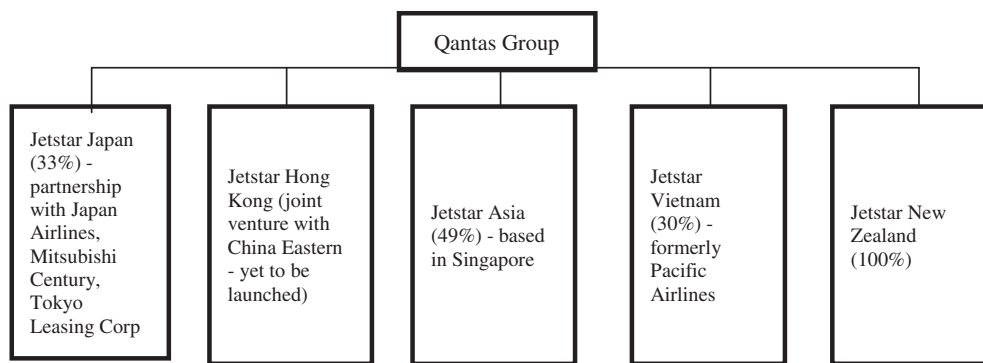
Qantas Group

Jetstar Japan (33%) - partnership with Japan Airlines, Mitsubishi Century, Tokyo Leasing Corp

Jetstar Hong Kong (joint venture with China Eastern - yet to be launched)

Jetstar Asia (49%) - based in Singapore

Jetstar Vietnam (30%) - formerly Pacific Airlines

Jetstar New Zealand (100%)